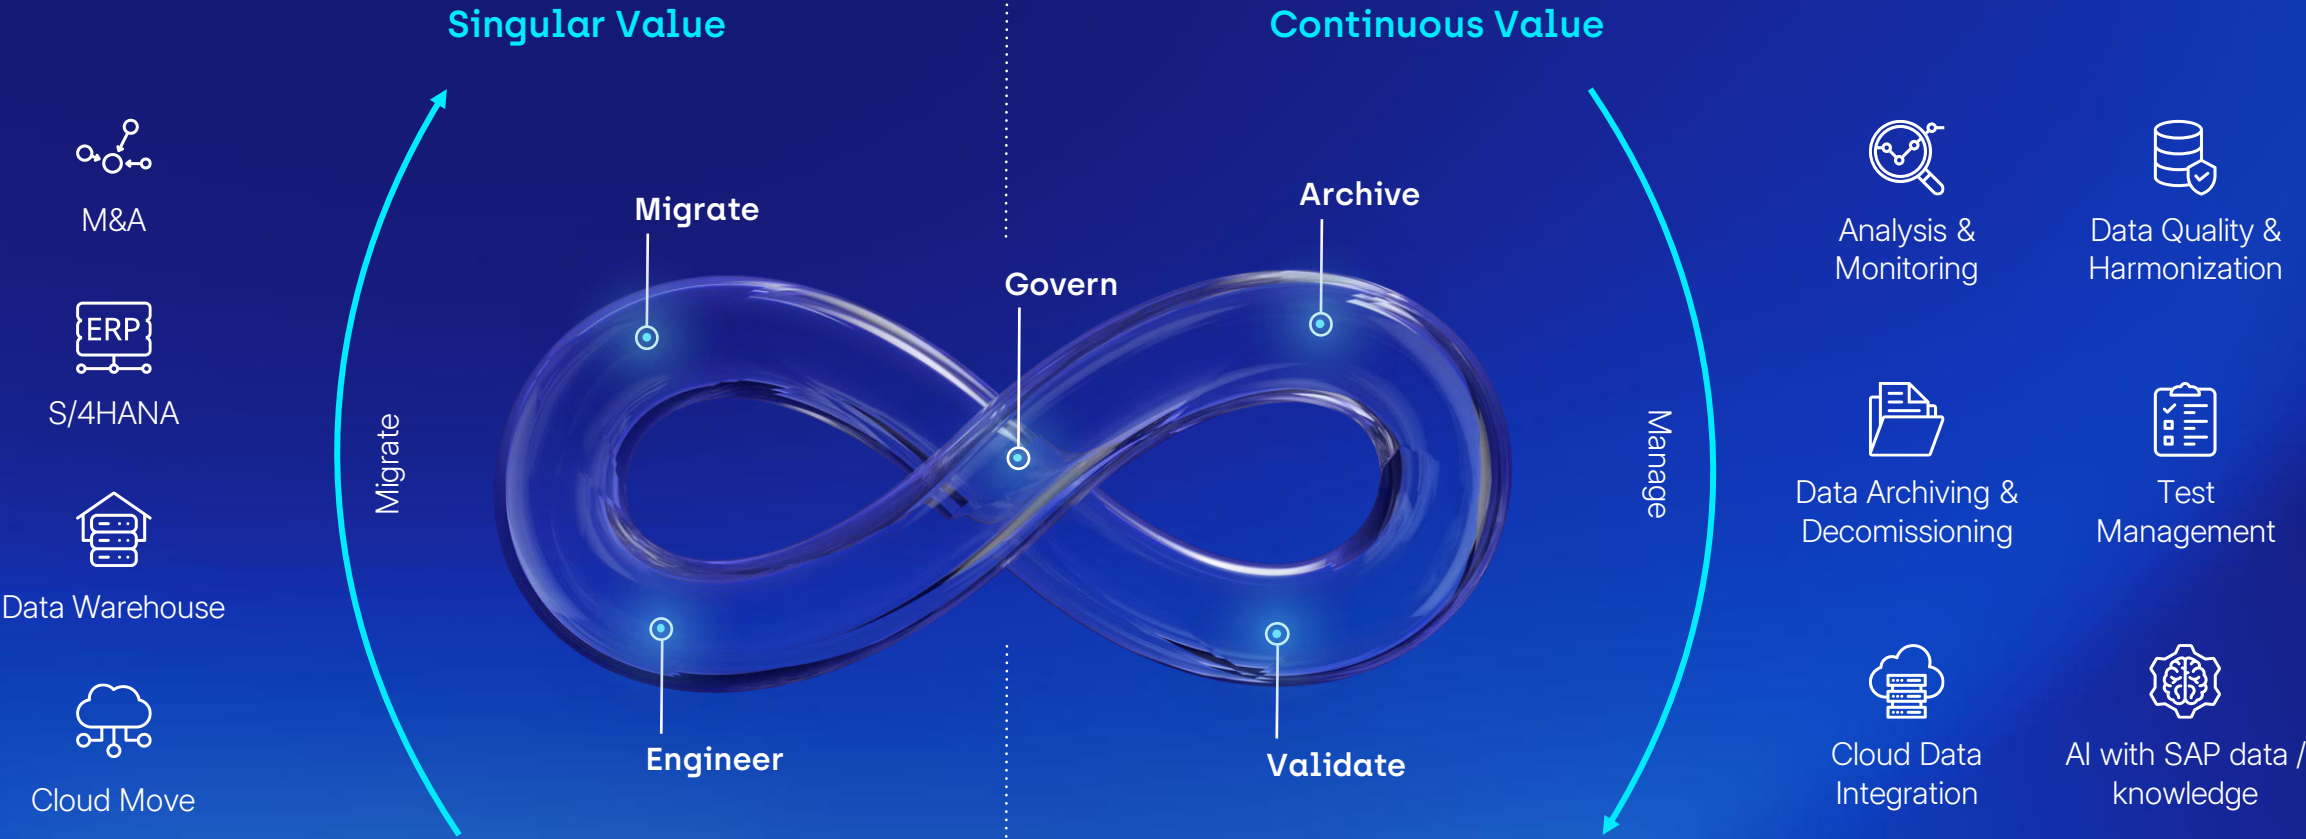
Singular Value

Continuous Value

M&A

ERP

S/4HANA

Data Warehouse

Cloud Move

Migrate

Migrate

Govern

Archive

Engineer

Validate

Manage

Analysis & Monitoring

Data Quality & Harmonization

Data Archiving & Decomissioning

Test Management

Cloud Data Integration

AI with SAP data / knowledge